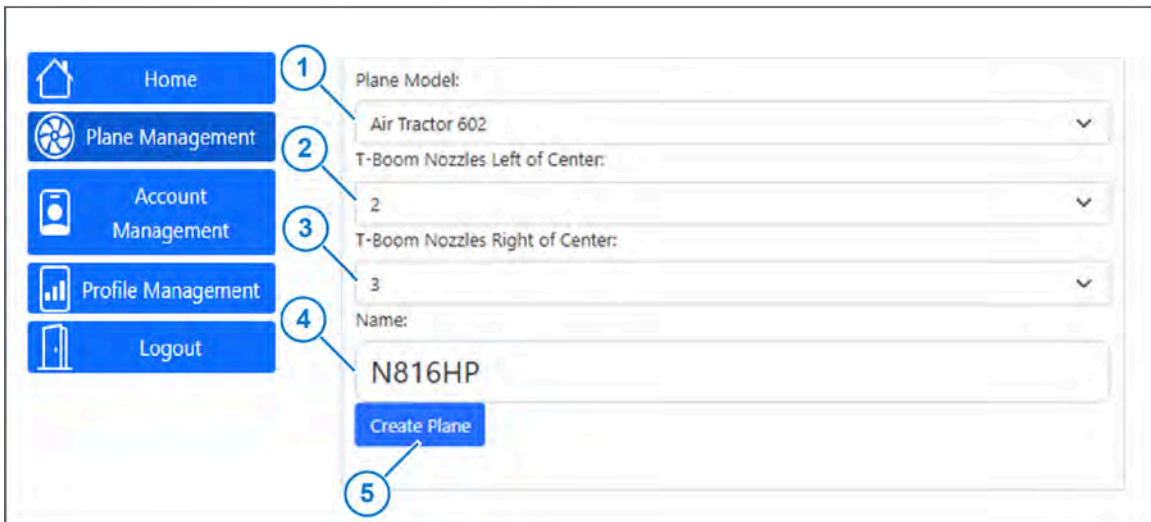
Home

Plane Management

Account Management

Profile Management

Logout

1

Plane Model:

Air Tractor 602

2

T-Boom Nozzles Left of Center:

2

3

T-Boom Nozzles Right of Center:

3

4

Name:

N816HP

Create Plane

5